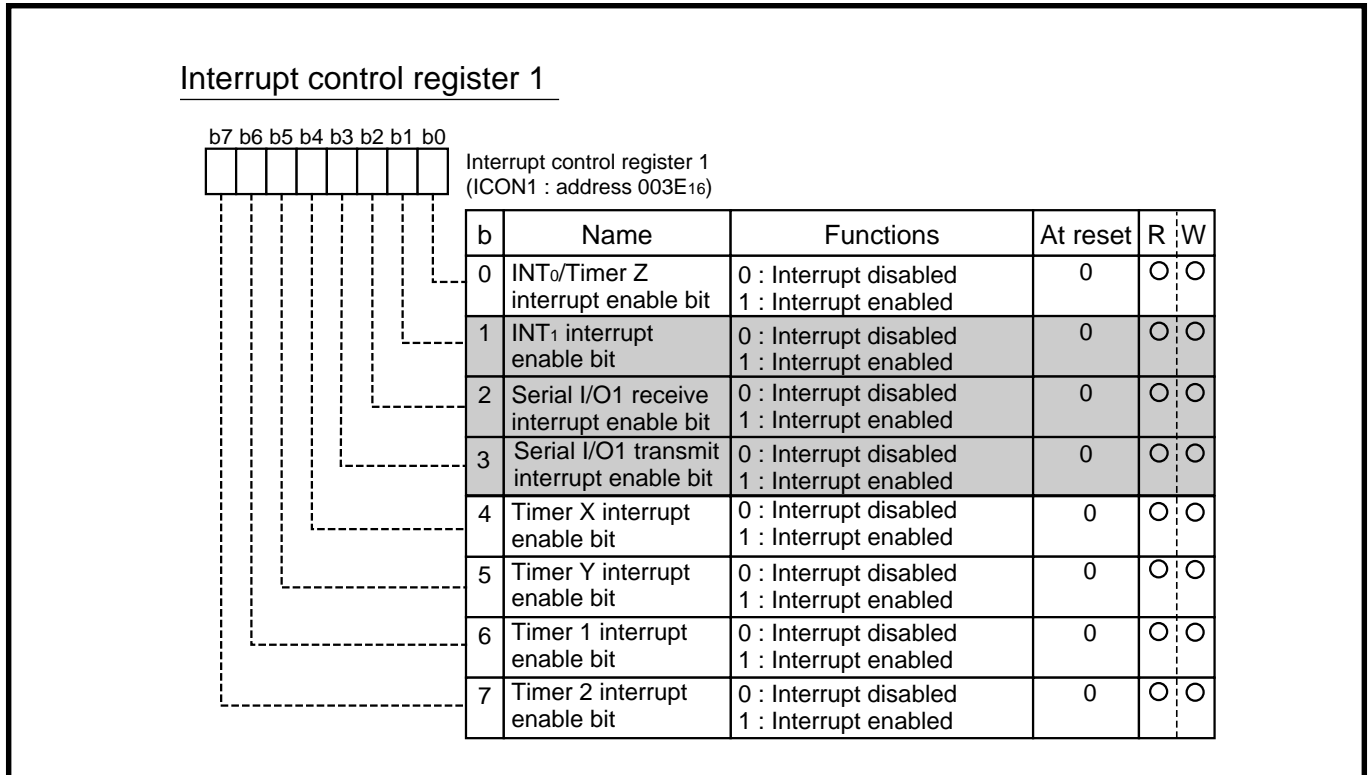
Interrupt control register 1

b7 b6 b5 b4 b3 b2 b1 b0

Interrupt control register 1
(ICON1 : address $003E_{16}$)

| b | Name | Functions | At reset | R | W |
|---|---|---|---|---|---|
| 0 | $INT_0$/Timer Z interrupt enable bit | 0 : Interrupt disabled<br>1 : Interrupt enabled | 0 | O | O |
| 1 | $INT_1$ interrupt enable bit | 0 : Interrupt disabled<br>1 : Interrupt enabled | 0 | O | O |
| 2 | Serial I/O1 receive interrupt enable bit | 0 : Interrupt disabled<br>1 : Interrupt enabled | 0 | O | O |
| 3 | Serial I/O1 transmit interrupt enable bit | 0 : Interrupt disabled<br>1 : Interrupt enabled | 0 | O | O |
| 4 | Timer X interrupt enable bit | 0 : Interrupt disabled<br>1 : Interrupt enabled | 0 | O | O |
| 5 | Timer Y interrupt enable bit | 0 : Interrupt disabled<br>1 : Interrupt enabled | 0 | O | O |
| 6 | Timer 1 interrupt enable bit | 0 : Interrupt disabled<br>1 : Interrupt enabled | 0 | O | O |
| 7 | Timer 2 interrupt enable bit | 0 : Interrupt disabled<br>1 : Interrupt enabled | 0 | O | O |